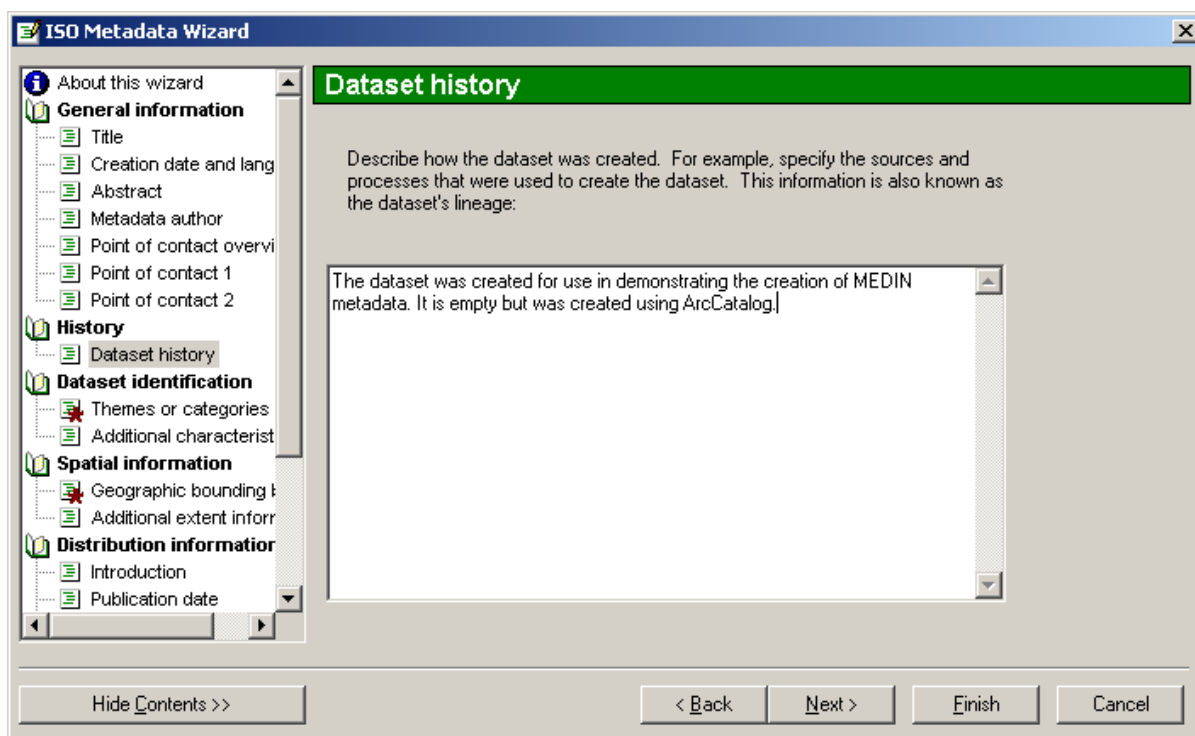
ISO Metadata Wizard

About this wizard
General information
Title
Creation date and lang
Abstract
Metadata author
Point of contact overvi
Point of contact 1
Point of contact 2
History
Dataset history
Dataset identification
Themes or categories
Additional characterist
Spatial information
Geographic bounding b
Additional extent inforr
Distribution informatior
Introduction
Publication date

Dataset history

Describe how the dataset was created. For example, specify the sources and processes that were used to create the dataset. This information is also known as the dataset's lineage:

The dataset was created for use in demonstrating the creation of MEDIN metadata. It is empty but was created using ArcCatalog.

Hide Contents >>
< Back
Next >
Finish
Cancel